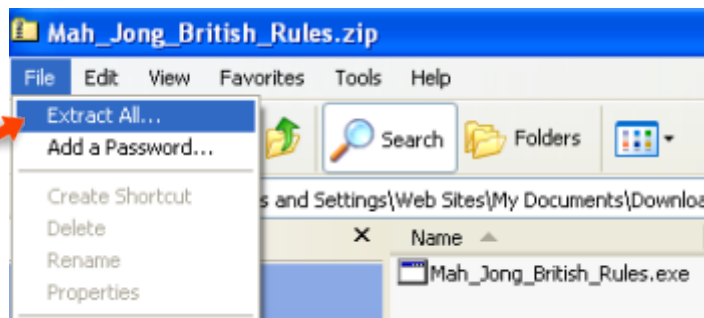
Mah_Jong_British_Rules.zip

File Edit View Favorites Tools Help

Extract All...
Add a Password...
Create Shortcut
Delete
Rename
Properties

Search Folders

s and Settings\Web Sites\My Documents\Downloa

×

Name

Mah_Jong_British_Rules.exe